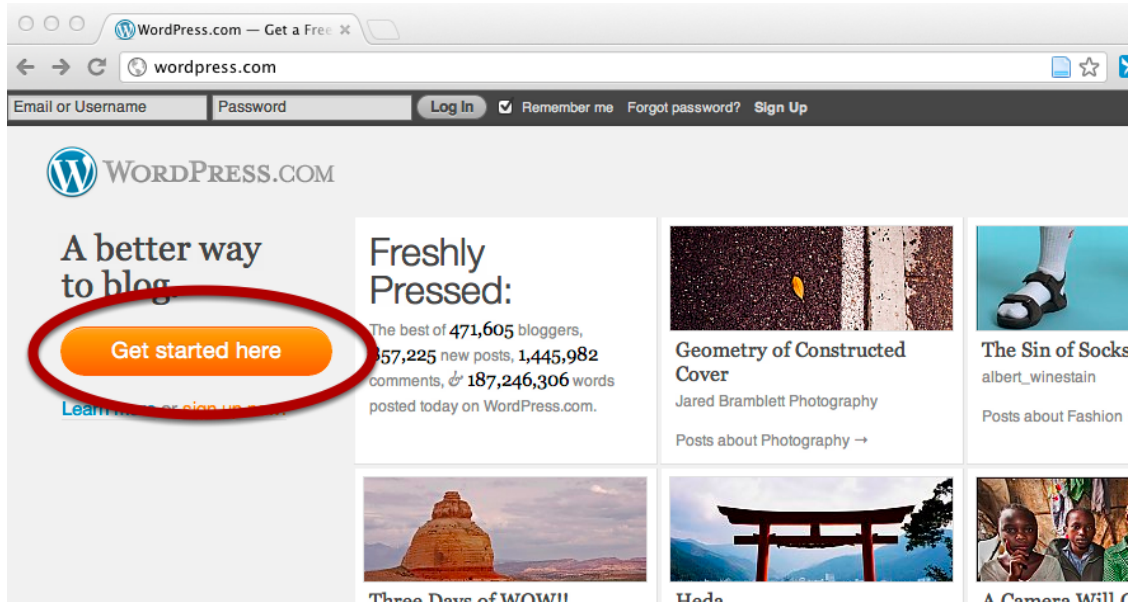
WordPress.com — Get a Free

wordpress.com

Email or Username
Password
Log In
Remember me
Forgot password?
Sign Up

WordPress.com

A better way to blog.

Get started here

Learn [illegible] or sign up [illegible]

Freshly Pressed:

The best of 471,605 bloggers, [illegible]57,225 new posts, 1,445,982 comments, & 187,246,306 words posted today on WordPress.com.

Geometry of Constructed Cover
Jared Bramblett Photography
Posts about Photography →

The Sin of Socks
albert_winestain
Posts about Fashion

Three Days of WOW!!

Heda

A Camera Will C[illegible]